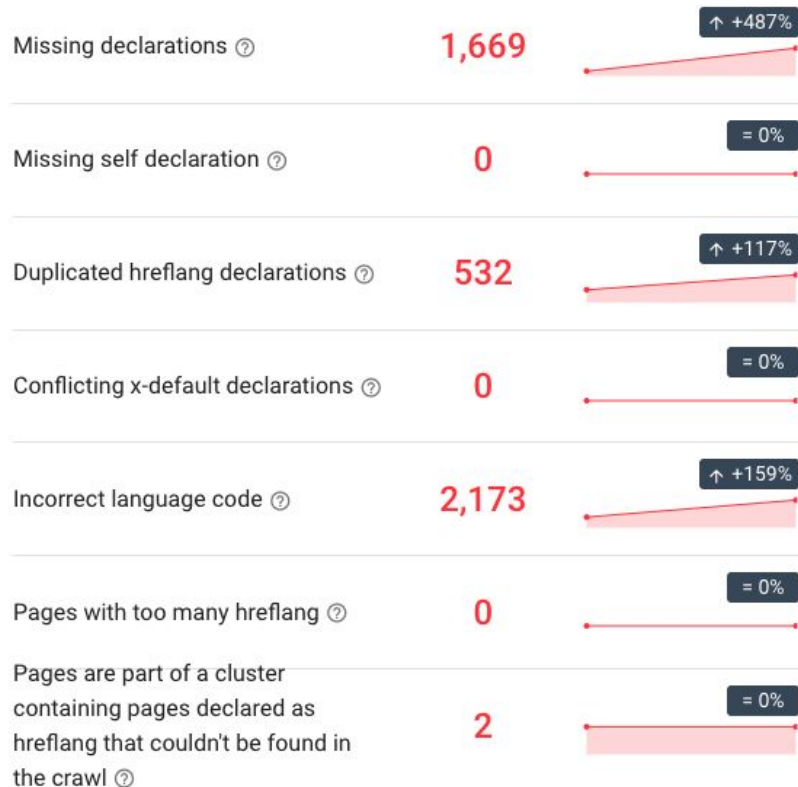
| | | |
|---|---|---|
| Missing declarations ? | 1,669 | ↑ +487% |
| Missing self declaration ? | 0 | = 0% |
| Duplicated hreflang declarations ? | 532 | ↑ +117% |
| Conflicting x-default declarations ? | 0 | = 0% |
| Incorrect language code ? | 2,173 | ↑ +159% |
| Pages with too many hreflang ? | 0 | = 0% |
| Pages are part of a cluster containing pages declared as hreflang that couldn't be found in the crawl ? | 2 | = 0% |